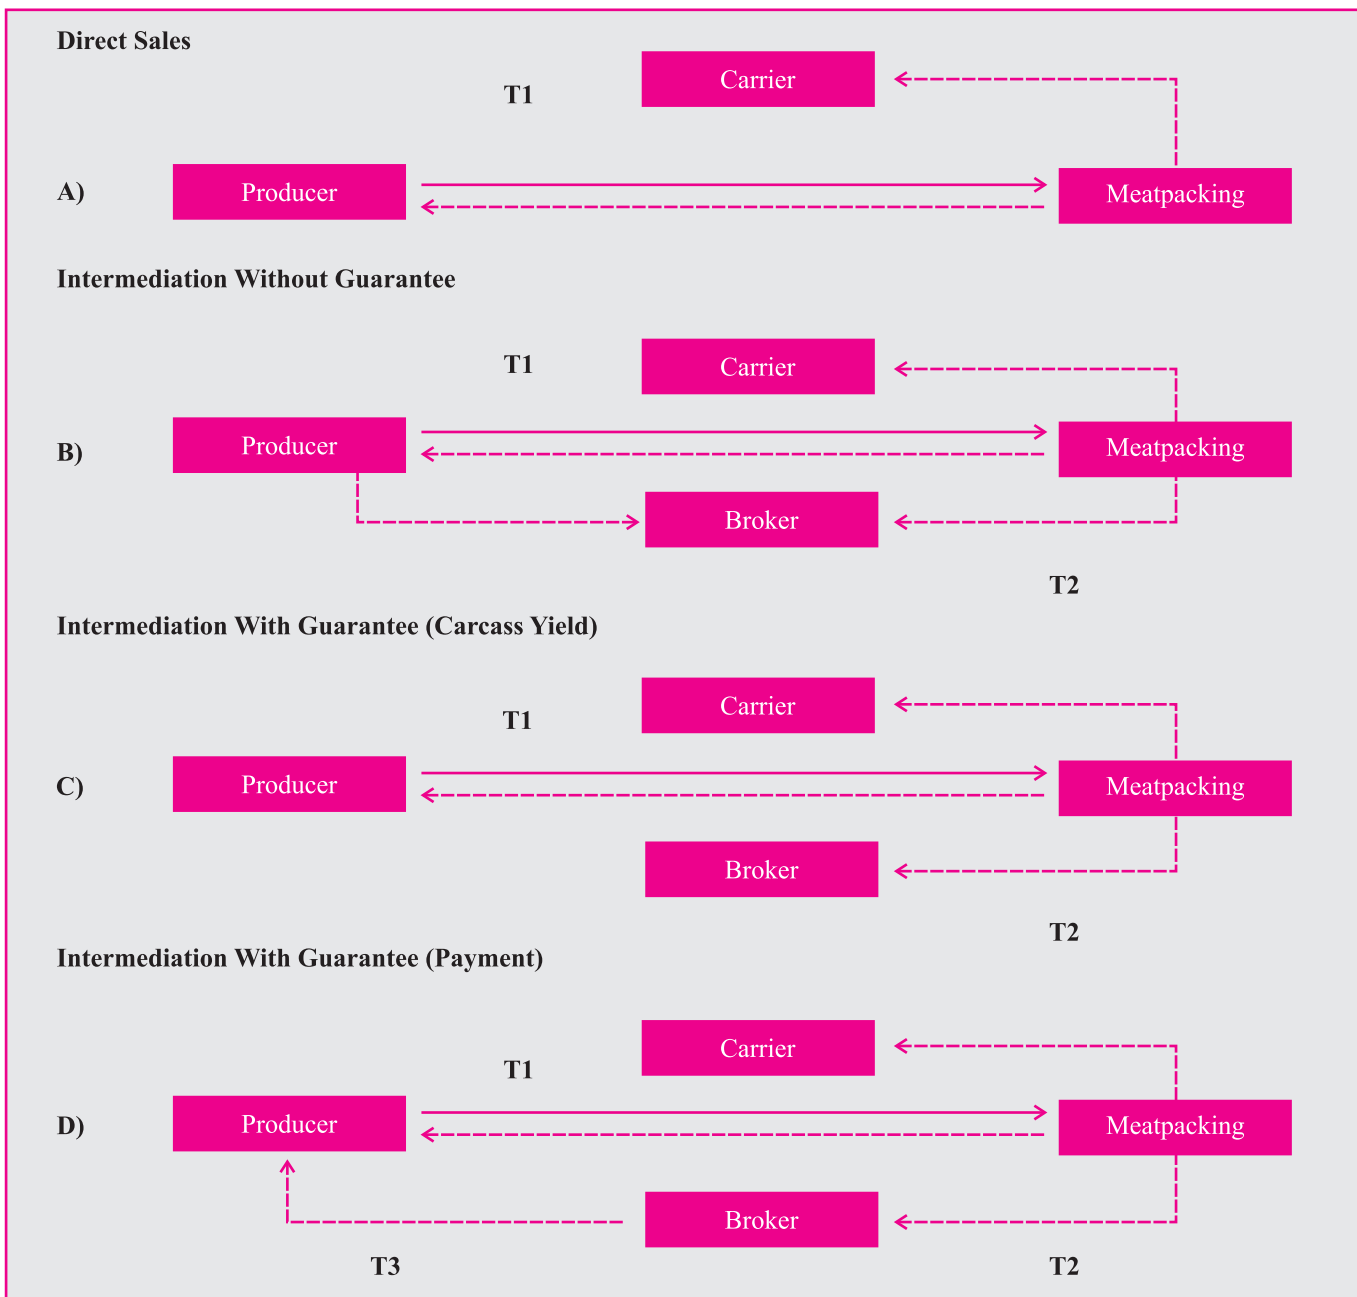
Direct Sales

T1

Carrier

A)

Producer

Meatpacking

Intermediation Without Guarantee

T1

Carrier

B)

Producer

Meatpacking

Broker

T2

Intermediation With Guarantee (Carcass Yield)

T1

Carrier

C)

Producer

Meatpacking

Broker

T2

Intermediation With Guarantee (Payment)

T1

Carrier

D)

Producer

Meatpacking

Broker

T3

T2